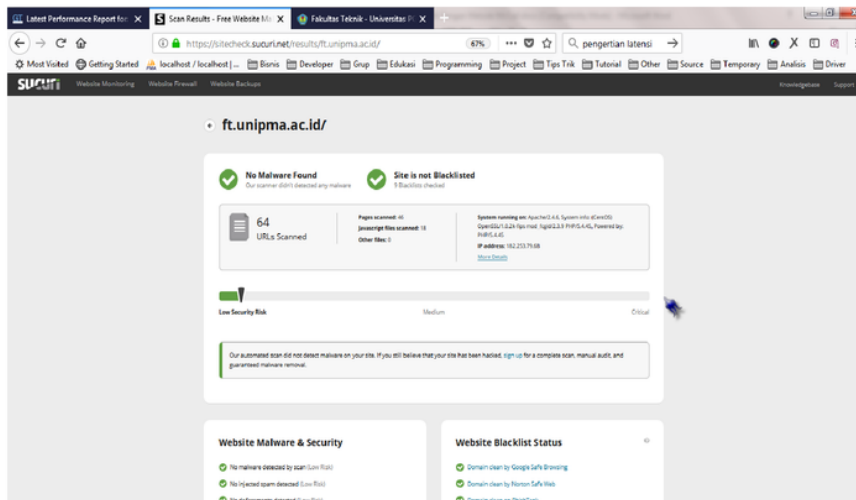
Latest Performance Report fo ✕ | Scan Results - Free Website M ✕ | Fakultas Teknik - Universitas P ✕

https://sitecheck.sucuri.net/results/ft.unipma.ac.id/ 67% pengertian latensi

Most Visited Getting Started localhost / localhost | ... Bisnis Developer Grup Edukasi Programming Project Tips Trik Tutorial Other Source Temporary Analisis Driver

SUCURI Website Monitoring Website Firewall Website Backups Knowledgebase Support

ft.unipma.ac.id/

No Malware Found
Our scanner didn't detected any malware

Site is not Blacklisted
9 Blacklists checked

64
URLs Scanned

Pages scanned: 46
Javascript files scanned: 18
Other files: 0

System running on: Apache/2.4.6, System info: (CentOS) OpenSSL/1.0.2k-fips mod_fcgid/2.3.9 PHP/5.4.45, Powered by: PHP/5.4.45
IP address: 182.253.79.68
More Details

Low Security Risk Medium Critical

Our automated scan did not detect malware on your site. If you still believe that your site has been hacked, sign up for a complete scan, manual audit, and guaranteed malware removal.

Website Malware & Security
No malware detected by scan (Low Risk)
No injected spam detected (Low Risk)
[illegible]

Website Blacklist Status
Domain clean by Google Safe Browsing
Domain clean by Norton Safe Web
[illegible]